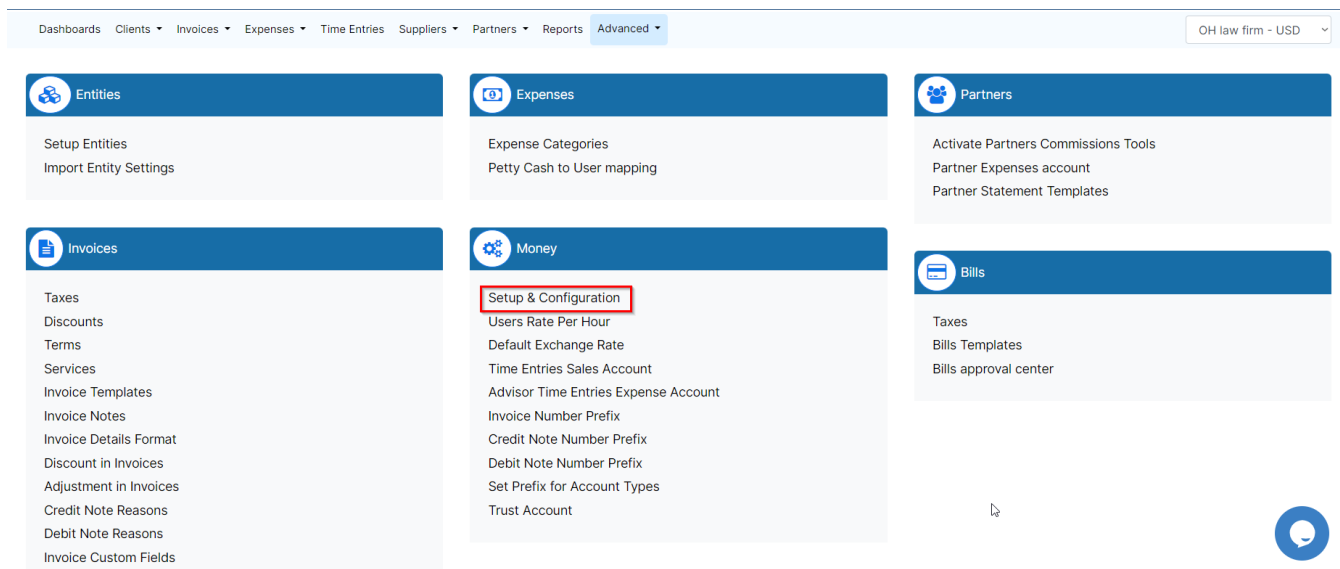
Dashboards Clients Invoices Expenses Time Entries Suppliers Partners Reports Advanced

OH law firm - USD

Entities

Setup Entities
Import Entity Settings

Expenses

Expense Categories
Petty Cash to User mapping

Partners

Activate Partners Commissions Tools
Partner Expenses account
Partner Statement Templates

Invoices

Taxes
Discounts
Terms
Services
Invoice Templates
Invoice Notes
Invoice Details Format
Discount in Invoices
Adjustment in Invoices
Credit Note Reasons
Debit Note Reasons
Invoice Custom Fields

Money

Setup & Configuration
Users Rate Per Hour
Default Exchange Rate
Time Entries Sales Account
Advisor Time Entries Expense Account
Invoice Number Prefix
Credit Note Number Prefix
Debit Note Number Prefix
Set Prefix for Account Types
Trust Account

Bills

Taxes
Bills Templates
Bills approval center